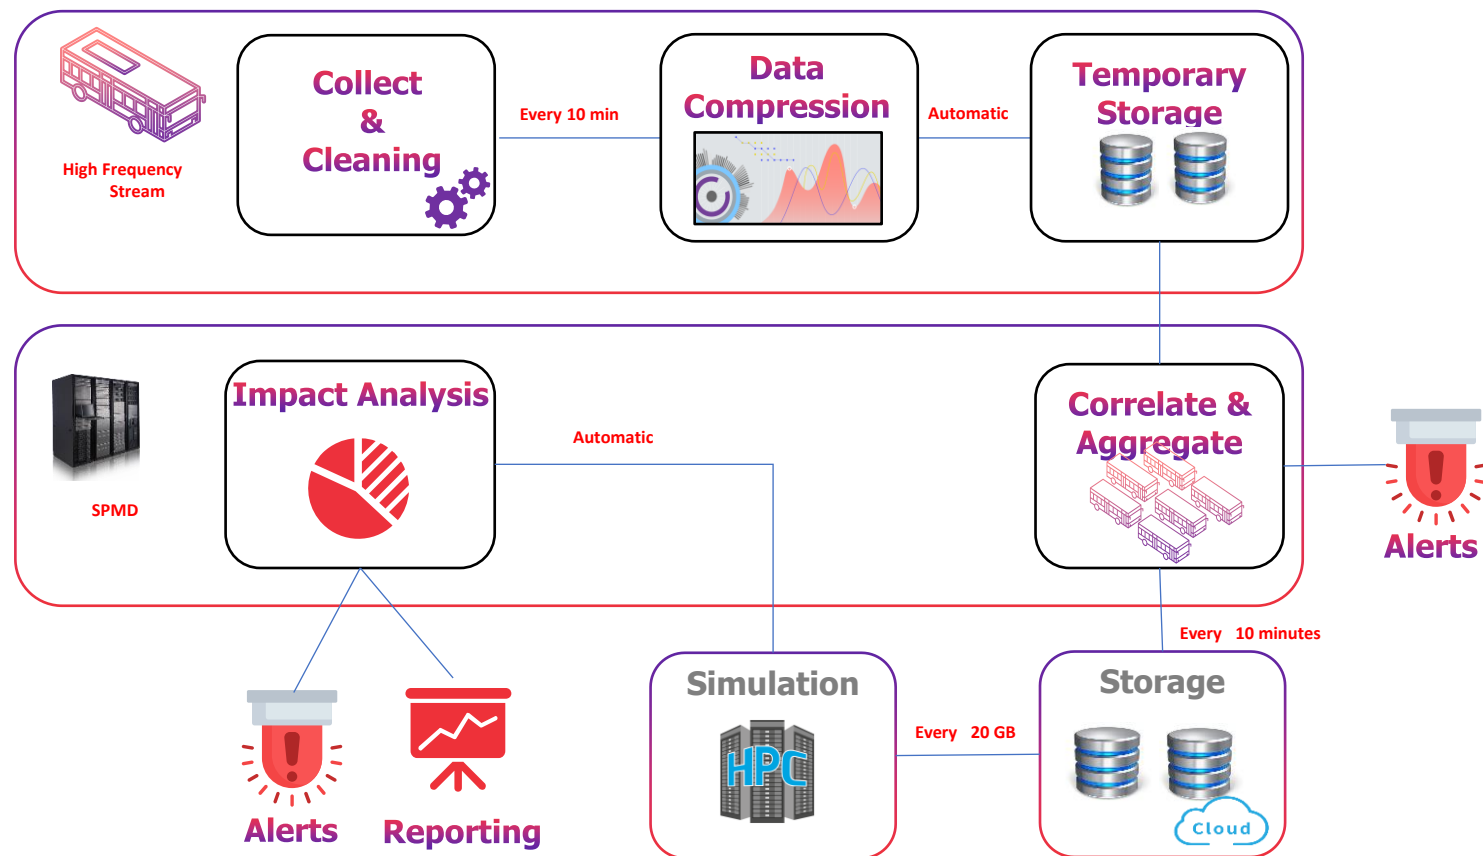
High Frequency Stream

Collect & Cleaning

Every 10 min

Data Compression

Automatic

Temporary Storage

SPMD

Impact Analysis

Automatic

Correlate & Aggregate

Alerts

Every 10 minutes

Alerts

Reporting

Simulation

HPC

Every 20 GB

Storage

Cloud